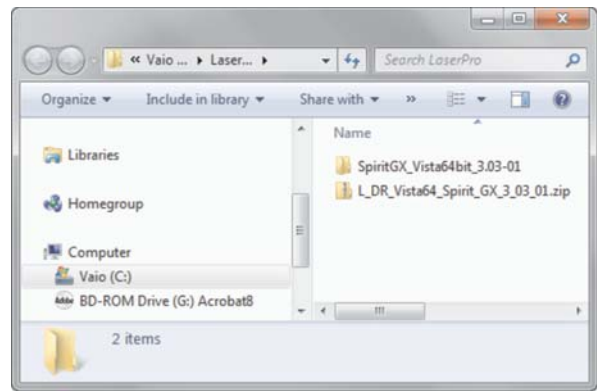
« Vaio ... ▸ Laser... ▸

Search LaserPro

Organize ▾ Include in library ▾ Share with ▾ »

Libraries

Homegroup

Computer

Vaio (C:)

BD-ROM Drive (G:) Acrobat8

Name

SpiritGX_Vista64bit_3.03-01

L_DR_Vista64_Spirit_GX_3_03_01.zip

2 items